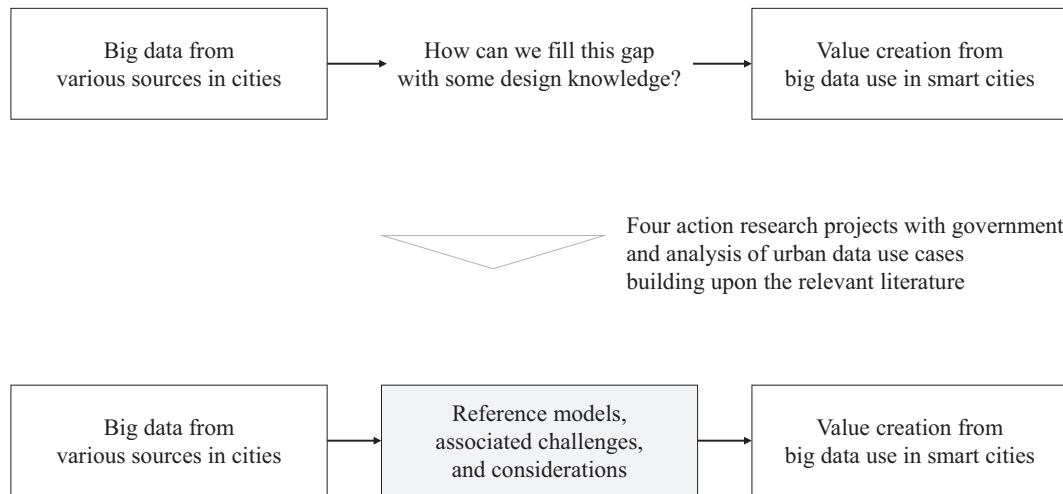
Big data from various sources in cities

How can we fill this gap with some design knowledge?

Value creation from big data use in smart cities

Four action research projects with government and analysis of urban data use cases building upon the relevant literature

Big data from various sources in cities

Reference models, associated challenges, and considerations

Value creation from big data use in smart cities